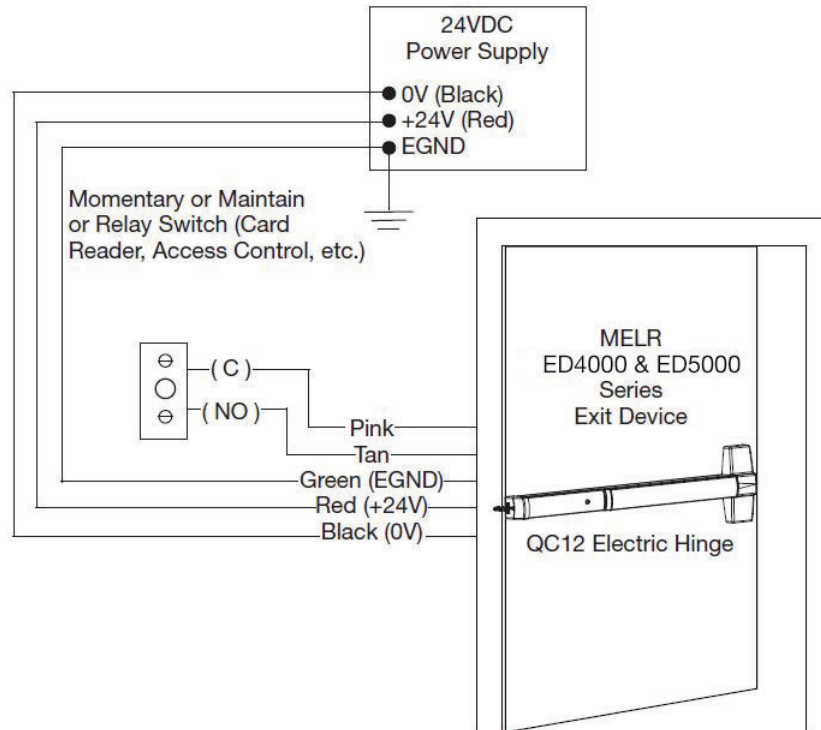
24VDC
Power Supply

0V (Black)
+24V (Red)
EGND

Momentary or Maintain or Relay Switch (Card Reader, Access Control, etc.)

(C)
(NO)

Pink
Tan
Green (EGND)
Red (+24V)
Black (0V)

MELR
ED4000 & ED5000
Series
Exit Device

QC12 Electric Hinge